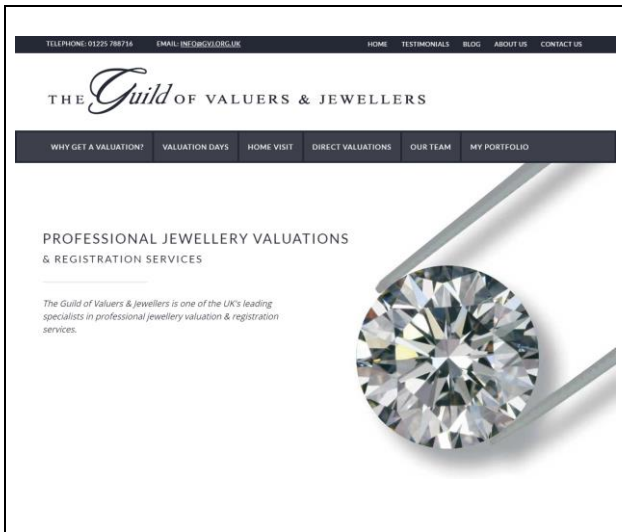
TELEPHONE: 01225 788716 EMAIL: INFO@GVJ.ORG.UK

HOME TESTIMONIALS BLOG ABOUT US CONTACT US

THE Guild OF VALUERS & JEWELLERS

WHY GET A VALUATION? VALUATION DAYS HOME VISIT DIRECT VALUATIONS OUR TEAM MY PORTFOLIO

PROFESSIONAL JEWELLERY VALUATIONS
& REGISTRATION SERVICES

The Guild of Valuers & Jewellers is one of the UK's leading specialists in professional jewellery valuation & registration services.